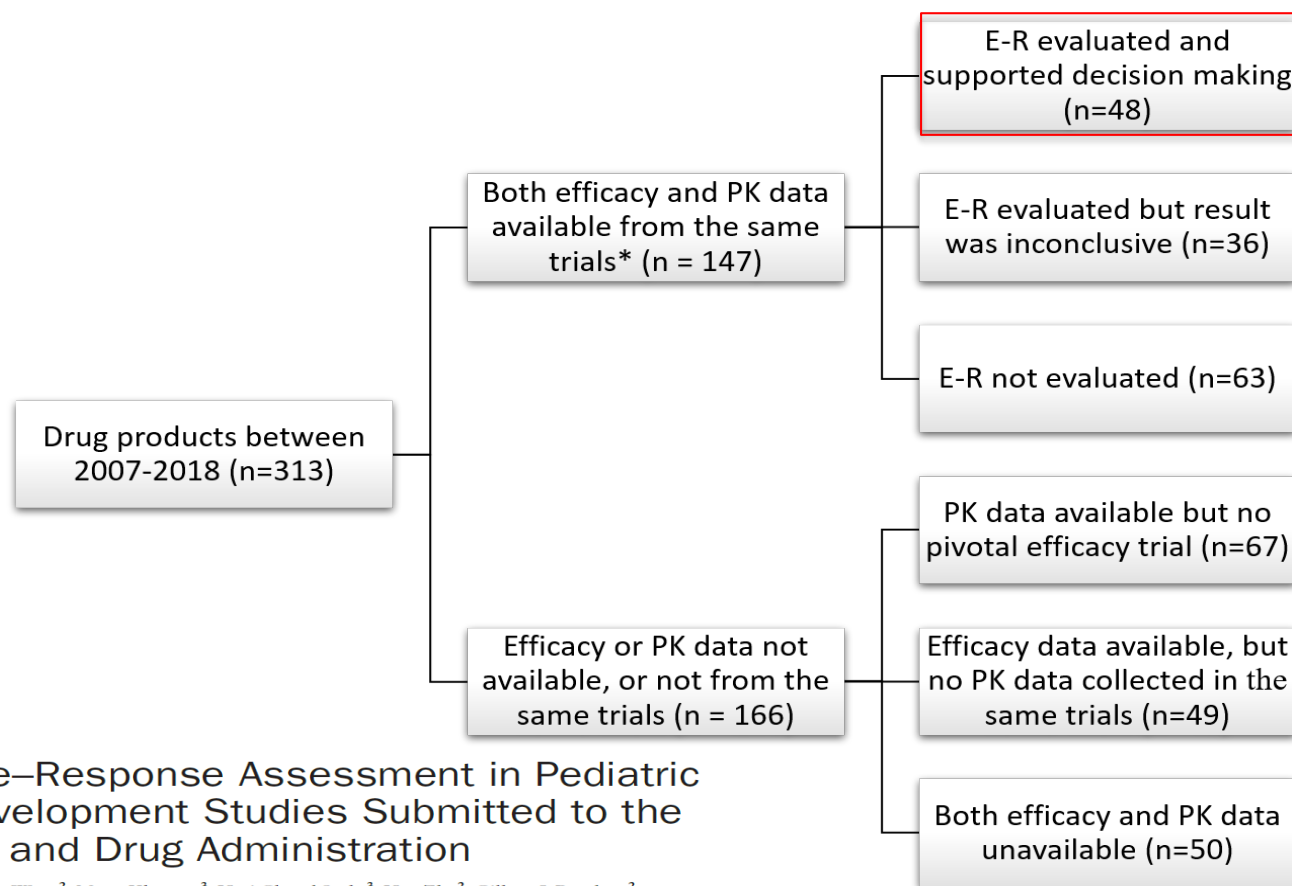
E-R evaluated and supported decision making (n=48)

Both efficacy and PK data available from the same trials* (n = 147)

E-R evaluated but result was inconclusive (n=36)

E-R not evaluated (n=63)

Drug products between 2007-2018 (n=313)

PK data available but no pivotal efficacy trial (n=67)

Efficacy or PK data not available, or not from the same trials (n = 166)

Efficacy data available, but no PK data collected in the same trials (n=49)

Both efficacy and PK data unavailable (n=50)

e–Response Assessment in Pediatric velopment Studies Submitted to the and Drug Administration

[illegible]